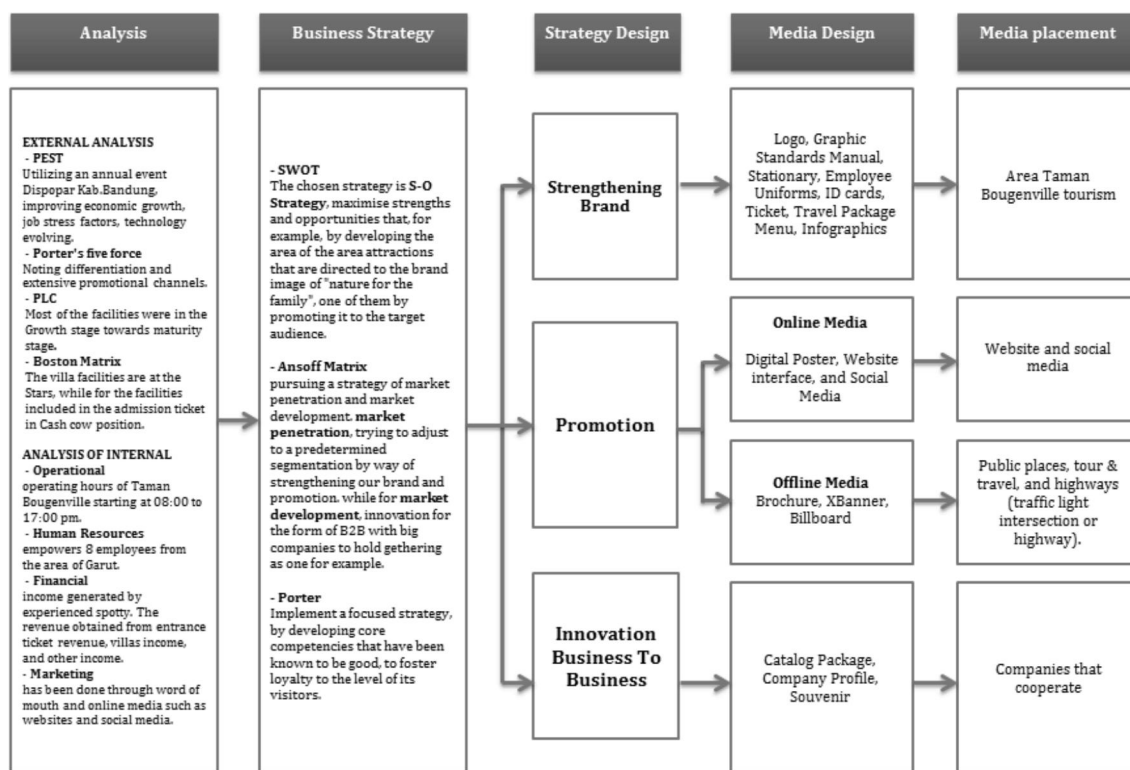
Analysis

Business Strategy

Strategy Design

Media Design

Media placement

EXTERNAL ANALYSIS
- PEST
Utilizing an annual event Dispopar Kab.Bandung, improving economic growth, job stress factors, technology evolving.
- Porter's five force
Noting differentiation and extensive promotional channels.
- PLC
Most of the facilities were in the Growth stage towards maturity stage.
- Boston Matrix
The villa facilities are at the Stars, while for the facilities included in the admission ticket in Cash cow position.

ANALYSIS OF INTERNAL
- Operational
operating hours of Taman Bougenville starting at 08:00 to 17:00 pm.
- Human Resources
empowers 8 employees from the area of Garut.
- Financial
income generated by experienced spotty. The revenue obtained from entrance ticket revenue, villas income, and other income.
- Marketing
has been done through word of mouth and online media such as websites and social media.

- SWOT
The chosen strategy is S-O Strategy, maximise strengths and opportunities that, for example, by developing the area of the area attractions that are directed to the brand image of "nature for the family", one of them by promoting it to the target audience.

- Ansoff Matrix
pursuing a strategy of market penetration and market development. market penetration, trying to adjust to a predetermined segmentation by way of strengthening our brand and promotion. while for market development, innovation for the form of B2B with big companies to hold gethering as one for example.

- Porter
Implement a focused strategy, by developing core competencies that have been known to be good, to foster loyalty to the level of its visitors.

Strengthening Brand

Logo, Graphic Standards Manual, Stationary, Employee Uniforms, ID cards, Ticket, Travel Package Menu, Infographics

Area Taman Bougenville tourism

Promotion

Online Media
Digital Poster, Website interface, and Social Media

Website and social media

Offline Media
Brochure, XBanner, Billboard

Public places, tour & travel, and highways (traffic light intersection or highway).

Innovation Business To Business

Catalog Package, Company Profile, Souvenir

Companies that cooperate